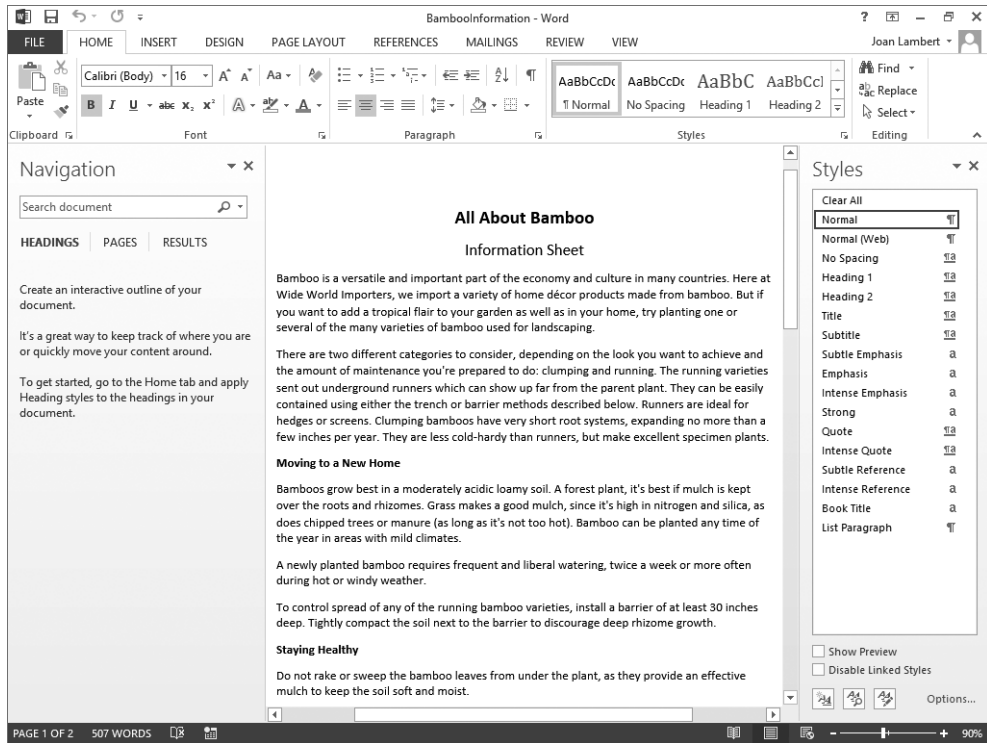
BambooInformation - Word

? – ×

FILE HOME INSERT DESIGN PAGE LAYOUT REFERENCES MAILINGS REVIEW VIEW Joan Lambert

Paste Calibri (Body) 16 A A Aa B I U abc $x_2$ $x^2$ A

AaBbCcDc ¶ Normal AaBbCcDc No Spacing AaBbC Heading 1 AaBbCcl Heading 2

Find Replace Select

Clipboard Font Paragraph Styles Editing

Navigation

Search document

HEADINGS PAGES RESULTS

Create an interactive outline of your document.

It's a great way to keep track of where you are or quickly move your content around.

To get started, go to the Home tab and apply Heading styles to the headings in your document.

All About Bamboo

Information Sheet

Bamboo is a versatile and important part of the economy and culture in many countries. Here at Wide World Importers, we import a variety of home décor products made from bamboo. But if you want to add a tropical flair to your garden as well as in your home, try planting one or several of the many varieties of bamboo used for landscaping.

There are two different categories to consider, depending on the look you want to achieve and the amount of maintenance you're prepared to do: clumping and running. The running varieties sent out underground runners which can show up far from the parent plant. They can be easily contained using either the trench or barrier methods described below. Runners are ideal for hedges or screens. Clumping bamboos have very short root systems, expanding no more than a few inches per year. They are less cold-hardy than runners, but make excellent specimen plants.

Moving to a New Home

Bamboos grow best in a moderately acidic loamy soil. A forest plant, it's best if mulch is kept over the roots and rhizomes. Grass makes a good mulch, since it's high in nitrogen and silica, as does chipped trees or manure (as long as it's not too hot). Bamboo can be planted any time of the year in areas with mild climates.

A newly planted bamboo requires frequent and liberal watering, twice a week or more often during hot or windy weather.

To control spread of any of the running bamboo varieties, install a barrier of at least 30 inches deep. Tightly compact the soil next to the barrier to discourage deep rhizome growth.

Staying Healthy

Do not rake or sweep the bamboo leaves from under the plant, as they provide an effective mulch to keep the soil soft and moist.

Styles

Clear All
Normal ¶
Normal (Web) ¶
No Spacing ¶a
Heading 1 ¶a
Heading 2 ¶a
Title ¶a
Subtitle ¶a
Subtle Emphasis a
Emphasis a
Intense Emphasis a
Strong a
Quote ¶a
Intense Quote ¶a
Subtle Reference a
Intense Reference a
Book Title a
List Paragraph ¶

Show Preview
Disable Linked Styles

Options...

PAGE 1 OF 2 507 WORDS 90%